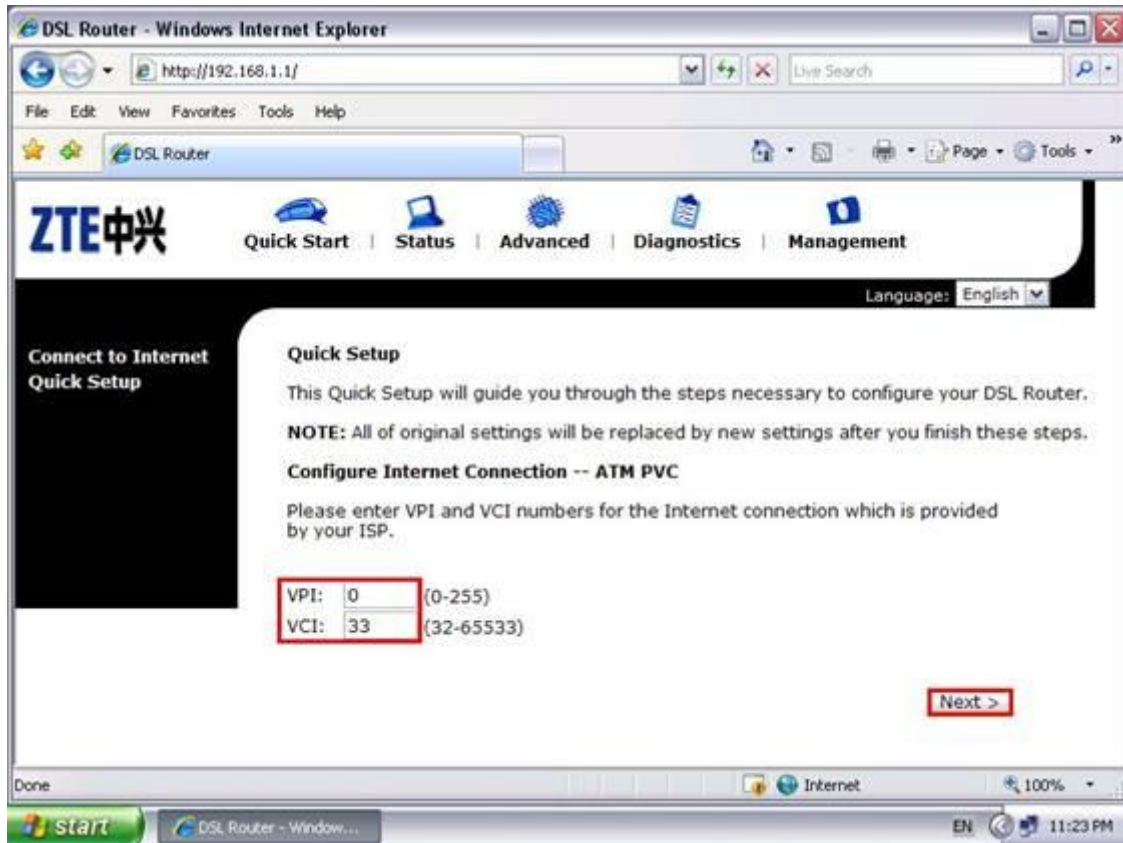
DSL Router - Windows Internet Explorer

http://192.168.1.1/

Live Search

File Edit View Favorites Tools Help

DSL Router

Page Tools

ZTE中兴

Quick Start | Status | Advanced | Diagnostics | Management

Language: English

Connect to Internet
Quick Setup

Quick Setup

This Quick Setup will guide you through the steps necessary to configure your DSL Router.

NOTE: All of original settings will be replaced by new settings after you finish these steps.

Configure Internet Connection -- ATM PVC

Please enter VPI and VCI numbers for the Internet connection which is provided by your ISP.

VPI: 0 (0-255)
VCI: 33 (32-65533)

Next >

Done

Internet

100%

start

DSL Router - Window...

EN

11:23 PM